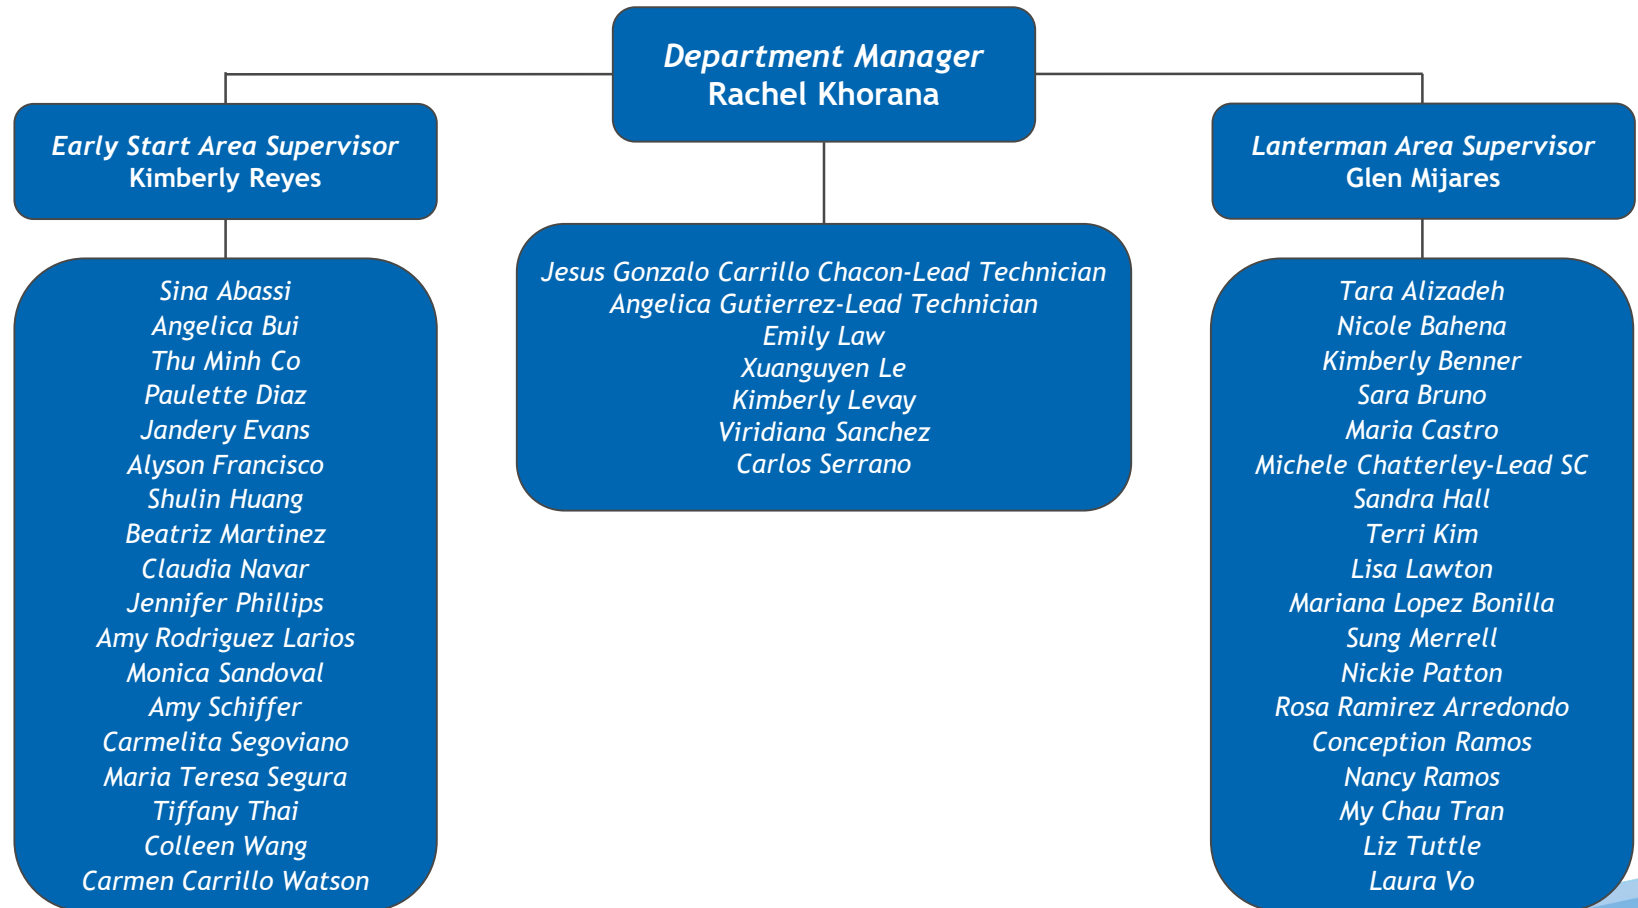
Department Manager
Rachel Khorana

Early Start Area Supervisor
Kimberly Reyes

Sina Abassi
Angelica Bui
Thu Minh Co
Paulette Diaz
Jandery Evans
Alyson Francisco
Shulin Huang
Beatriz Martinez
Claudia Navar
Jennifer Phillips
Amy Rodriguez Larios
Monica Sandoval
Amy Schiffer
Carmelita Segoviano
Maria Teresa Segura
Tiffany Thai
Colleen Wang
Carmen Carrillo Watson

Jesus Gonzalo Carrillo Chacon-Lead Technician
Angelica Gutierrez-Lead Technician
Emily Law
Xuanguyen Le
Kimberly Levay
Viridiana Sanchez
Carlos Serrano

Lanterman Area Supervisor
Glen Mijares

Tara Alizadeh
Nicole Bahena
Kimberly Benner
Sara Bruno
Maria Castro
Michele Chatterley-Lead SC
Sandra Hall
Terri Kim
Lisa Lawton
Mariana Lopez Bonilla
Sung Merrell
Nickie Patton
Rosa Ramirez Arredondo
Conception Ramos
Nancy Ramos
My Chau Tran
Liz Tuttle
Laura Vo